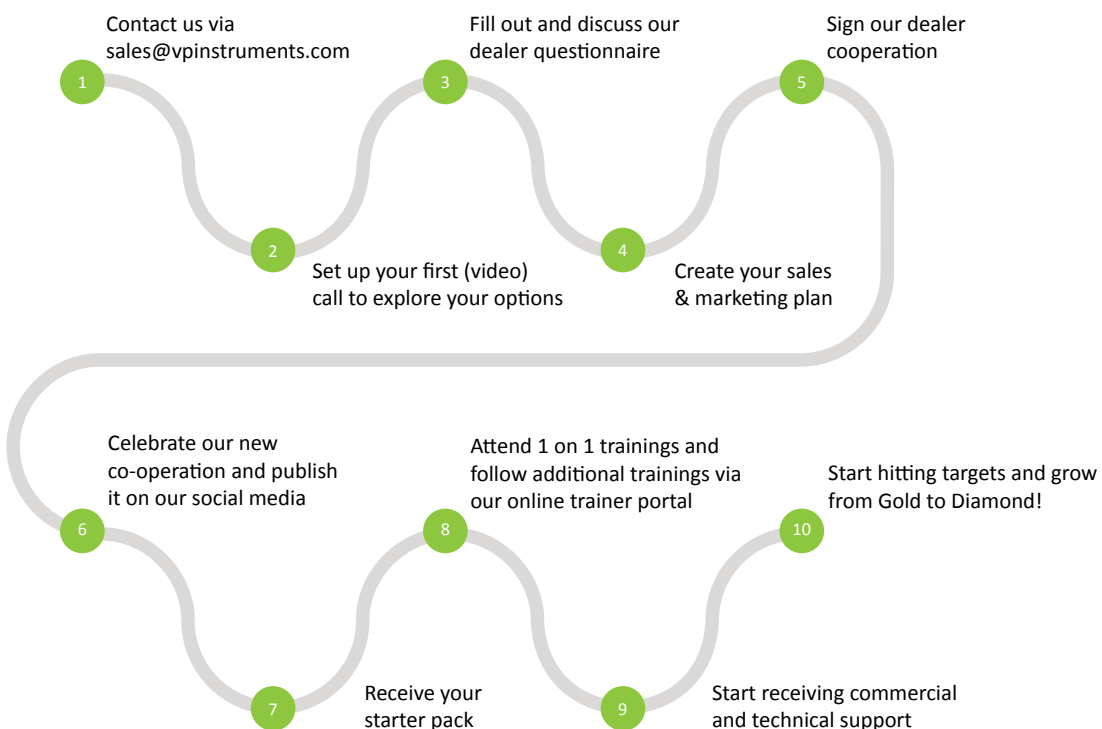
1
Contact us via sales@vpinstruments.com

2
Set up your first (video) call to explore your options

3
Fill out and discuss our dealer questionnaire

4
Create your sales & marketing plan

5
Sign our dealer cooperation

6
Celebrate our new co-operation and publish it on our social media

7
Receive your starter pack

8
Attend 1 on 1 trainings and follow additional trainings via our online trainer portal

9
Start receiving commercial and technical support

10
Start hitting targets and grow from Gold to Diamond!